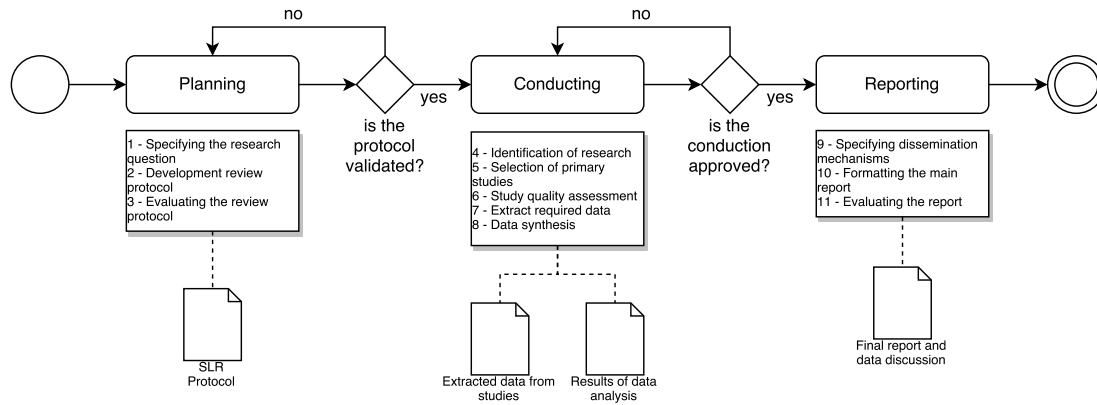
no

Planning

is the protocol validated?

yes

1 - Specifying the research question
2 - Development review protocol
3 - Evaluating the review protocol

SLR Protocol

no

Conducting

is the conduction approved?

yes

4 - Identification of research
5 - Selection of primary studies
6 - Study quality assessment
7 - Extract required data
8 - Data synthesis

Extracted data from studies

Results of data analysis

Reporting

9 - Specifying dissemination mechanisms
10 - Formatting the main report
11 - Evaluating the report

Final report and data discussion